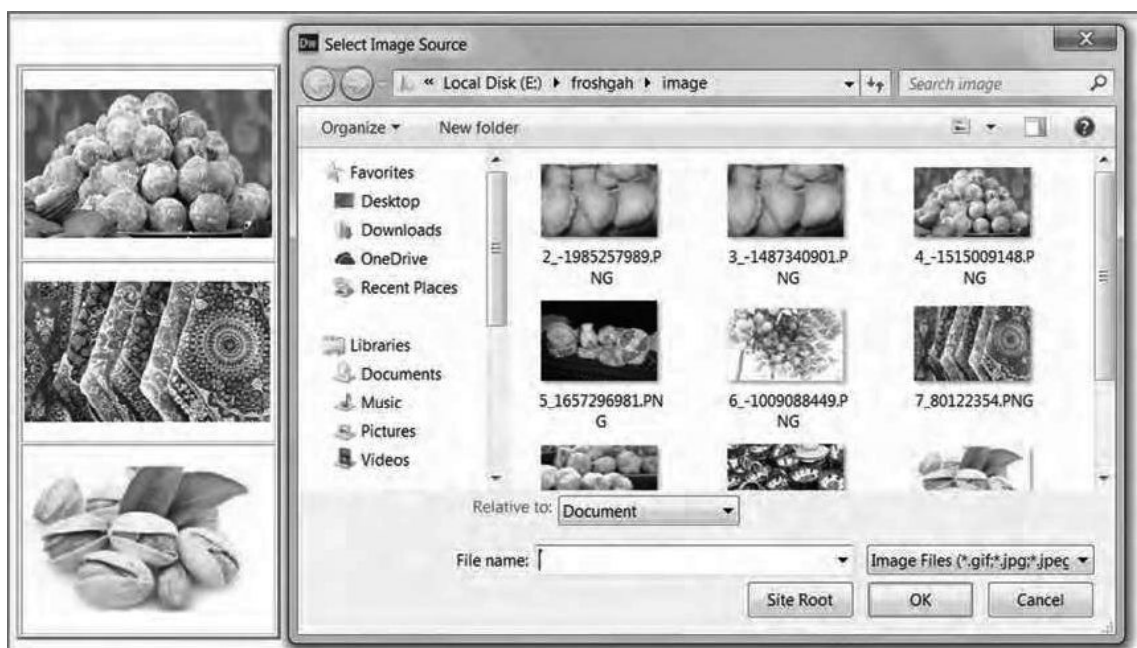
Dw Select Image Source

« Local Disk (E:) ▸ froshgah ▸ image

Search image

Organize ▾ New folder

Favorites
Desktop
Downloads
OneDrive
Recent Places

Libraries
Documents
Music
Pictures
Videos

2_-1985257989.PNG

3_-1487340901.PNG

4_-1515009148.PNG

5_1657296981.PNG

6_-1009088449.PNG

7_80122354.PNG

Relative to: Document

File name:

Image Files (*.gif;*.jpg;*.jpeg

Site Root

OK

Cancel